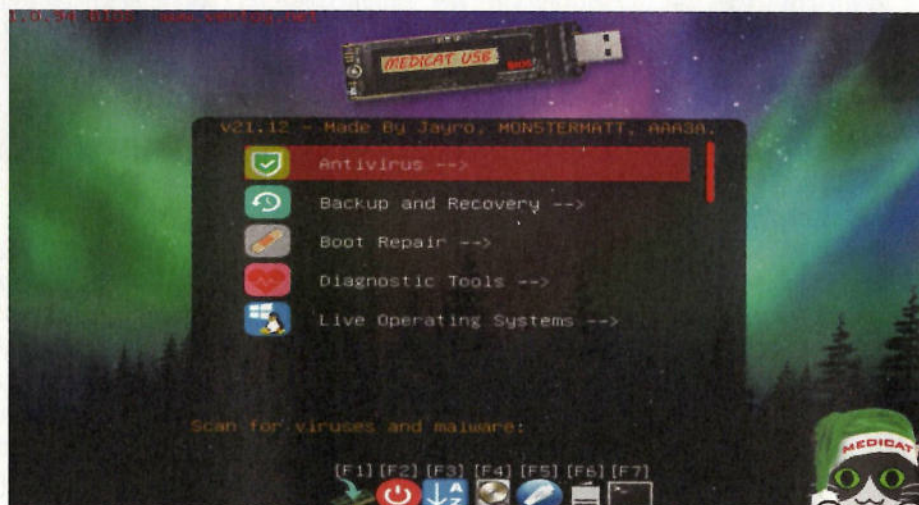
1.0.34 BIOS www.ventoy.net

MEDICAT USB

v21.12 - Made By Jayro, MONSTERMATT, AAA3A.

Antivirus -->

Backup and Recovery -->

Boot Repair -->

Diagnostic Tools -->

Live Operating Systems -->

Scan for viruses and malware:

[F1] [F2] [F3] [F4] [F5] [F6] [F7]

MEDICAT